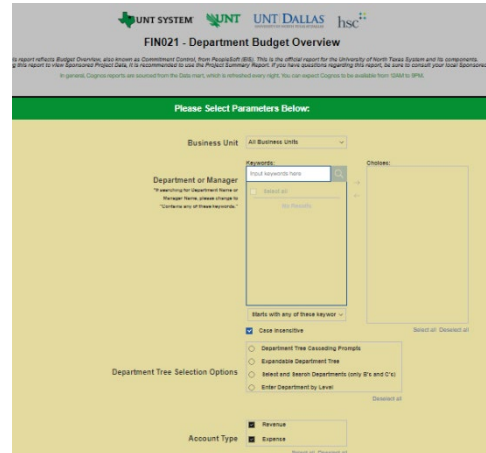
UNT SYSTEM UNT UNT DALLAS hsc

FIN021 - Department Budget Overview

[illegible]s report reflects Budget Overview, also known as Commitment Control, from PeopleSoft (BIS). This is the official report for the University of North Texas System and its components. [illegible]g this report to view Sponsored Project Data, it is recommended to use the Project Summary Report. If you have questions regarding this report, be sure to consult your local Sponsored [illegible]

In general, Cognos reports are sourced from the Data mart, which is refreshed every night. You can expect Cognos to be available from 10AM to 8PM.

Please Select Parameters Below:

Business Unit All Business Units

Department or Manager
*If searching for Department Name or Manager Name, please change to "Contains any of these keywords."

Keywords:
Input keywords here
Select all
No Results

Choices:

Starts with any of these keywor

Case insensitive

Select all Deselect all

Department Tree Selection Options
Department Tree Cascading Prompts
Expandable Department Tree
Select and Search Departments (only B's and C's)
Enter Department by Level

Deselect all

Account Type
Revenue
Expense

Select all Deselect all